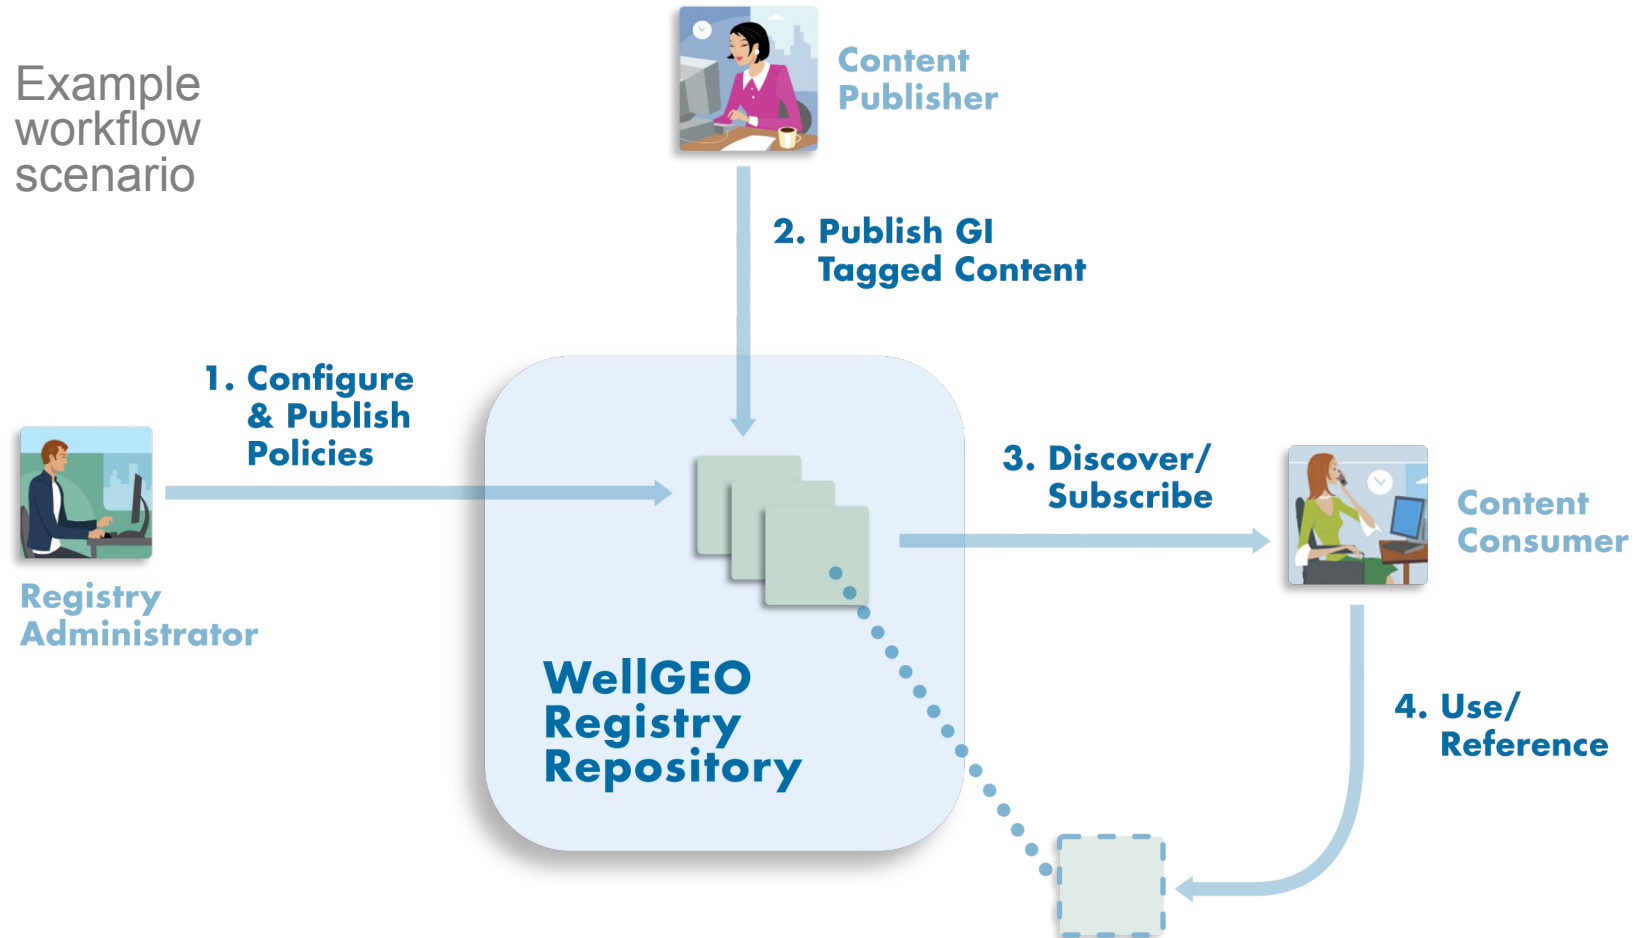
Example workflow scenario

Content Publisher

2. Publish GI Tagged Content

1. Configure & Publish Policies

Registry Administrator

3. Discover/ Subscribe

Content Consumer

WellGEO Registry Repository

4. Use/ Reference